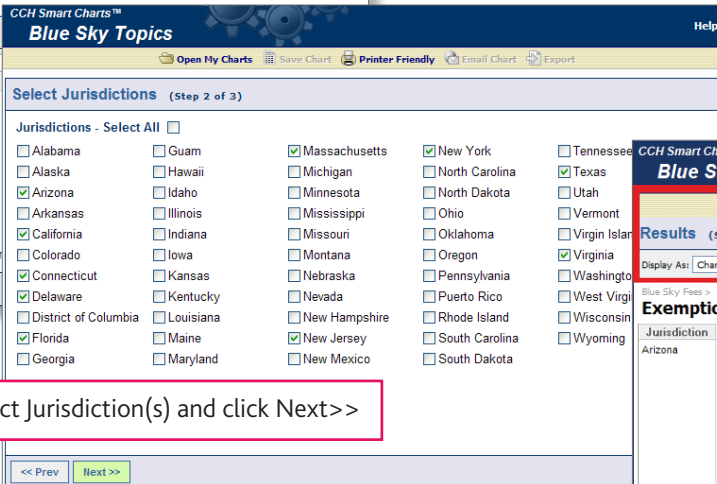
CCH Smart Charts™
Blue Sky Topics

Help

Open My Charts | Save Chart | Printer Friendly | Email Chart | Export

Select Jurisdictions (Step 2 of 3)

Jurisdictions - Select All

| | | | | |
|---|---|---|---|---|
| Alabama | Guam | Massachusetts | New York | Tennessee |
| Alaska | Hawaii | Michigan | North Carolina | Texas |
| Arizona | Idaho | Minnesota | North Dakota | Utah |
| Arkansas | Illinois | Mississippi | Ohio | Vermont |
| California | Indiana | Missouri | Oklahoma | Virgin Islan |
| Colorado | Iowa | Montana | Oregon | Virginia |
| Connecticut | Kansas | Nebraska | Pennsylvania | Washingto |
| Delaware | Kentucky | Nevada | Puerto Rico | West Virgi |
| District of Columbia | Louisiana | New Hampshire | Rhode Island | Wisconsin |
| Florida | Maine | New Jersey | South Carolina | Wyoming |
| Georgia | Maryland | New Mexico | South Dakota | |

ct Jurisdiction(s) and click Next>>

<< Prev | Next >>

CCH Smart Ch
Blue S
Results (s
Display As: Char
Blue Sky Fees >
Exemptio
Jurisdiction
Arizona